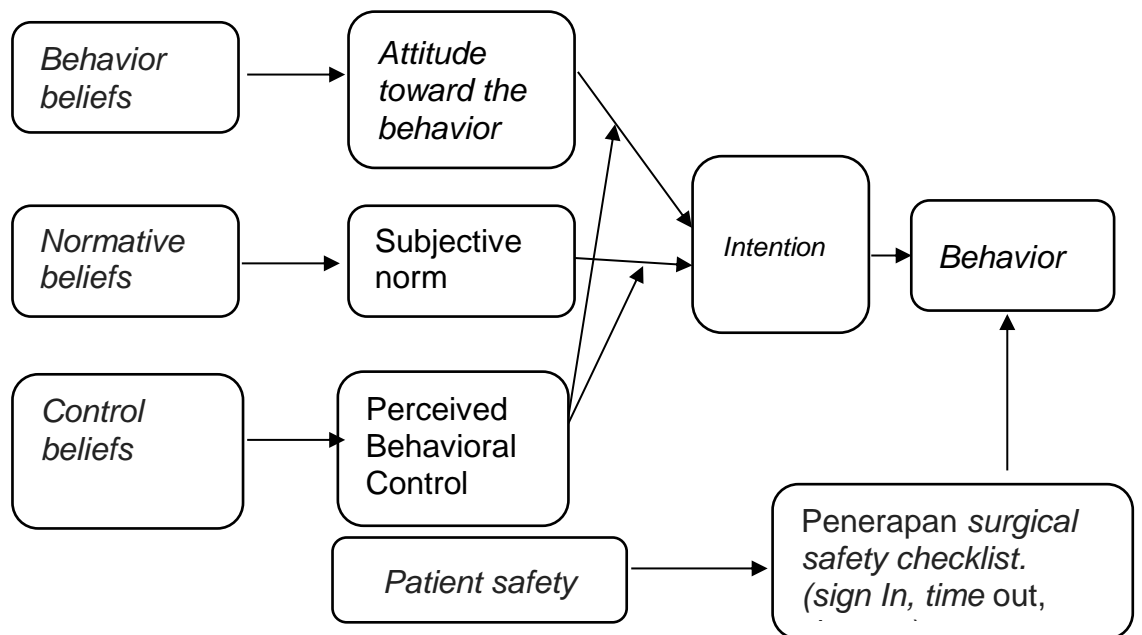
Behavior beliefs

Attitude toward the behavior

Normative beliefs

Subjective norm

Intention

Behavior

Control beliefs

Perceived Behavioral Control

Patient safety

Penerapan surgical safety checklist. (sign In, time out, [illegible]